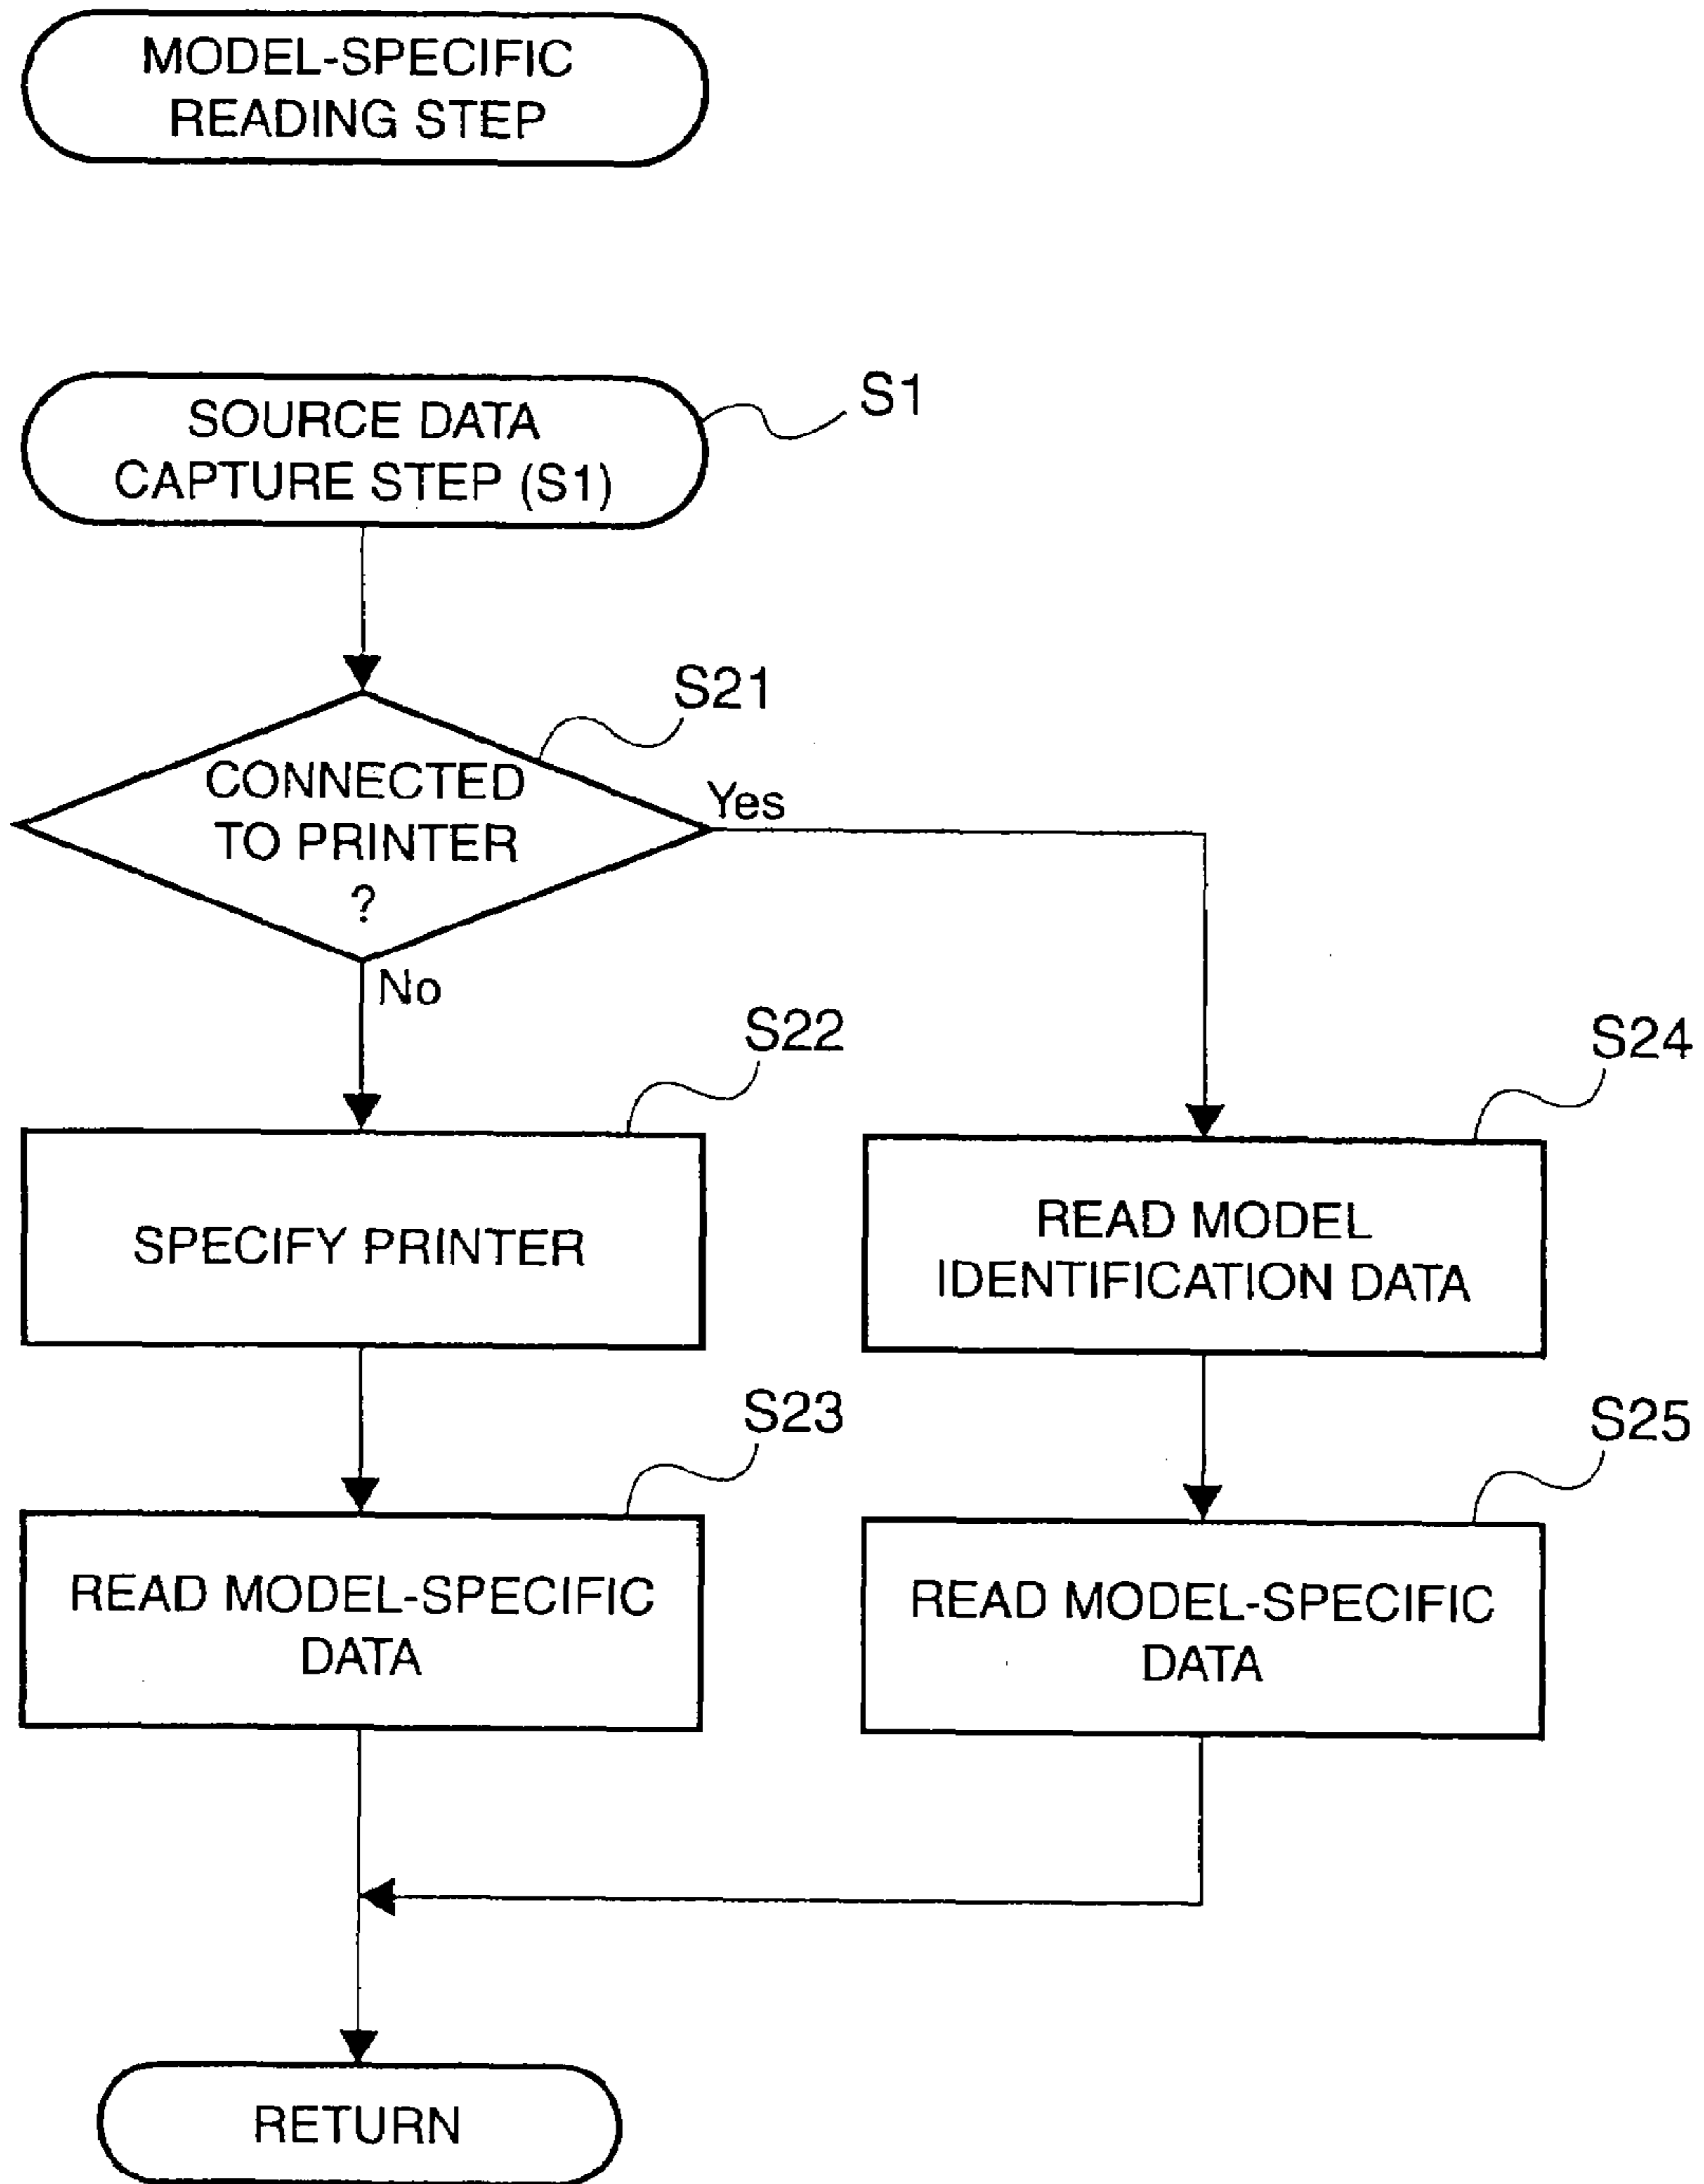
MODEL-SPECIFIC READING STEP

S1

SOURCE DATA CAPTURE STEP (S1)

S21

CONNECTED TO PRINTER ?

Yes

No

S22

SPECIFY PRINTER

S24

READ MODEL IDENTIFICATION DATA

S23

READ MODEL-SPECIFIC DATA

S25

READ MODEL-SPECIFIC DATA

RETURN